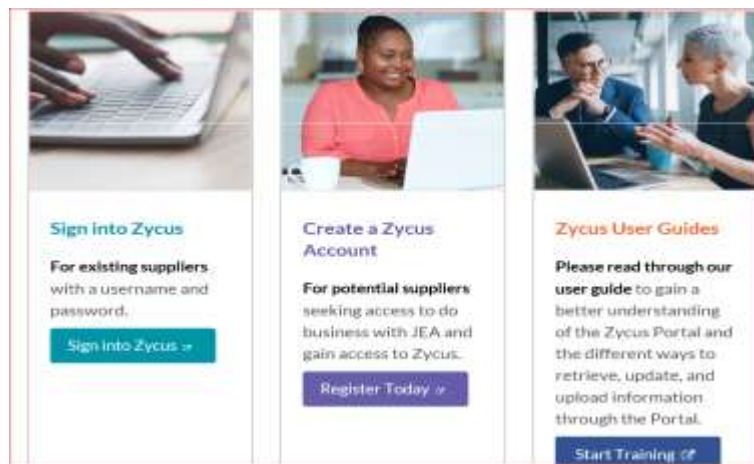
Sign into Zycus

**For existing suppliers** with a username and password.

Sign into Zycus

Create a Zycus Account

**For potential suppliers** seeking access to do business with JEA and gain access to Zycus.

Register Today

Zycus User Guides

**Please read through our user guide** to gain a better understanding of the Zycus Portal and the different ways to retrieve, update, and upload information through the Portal.

Start Training